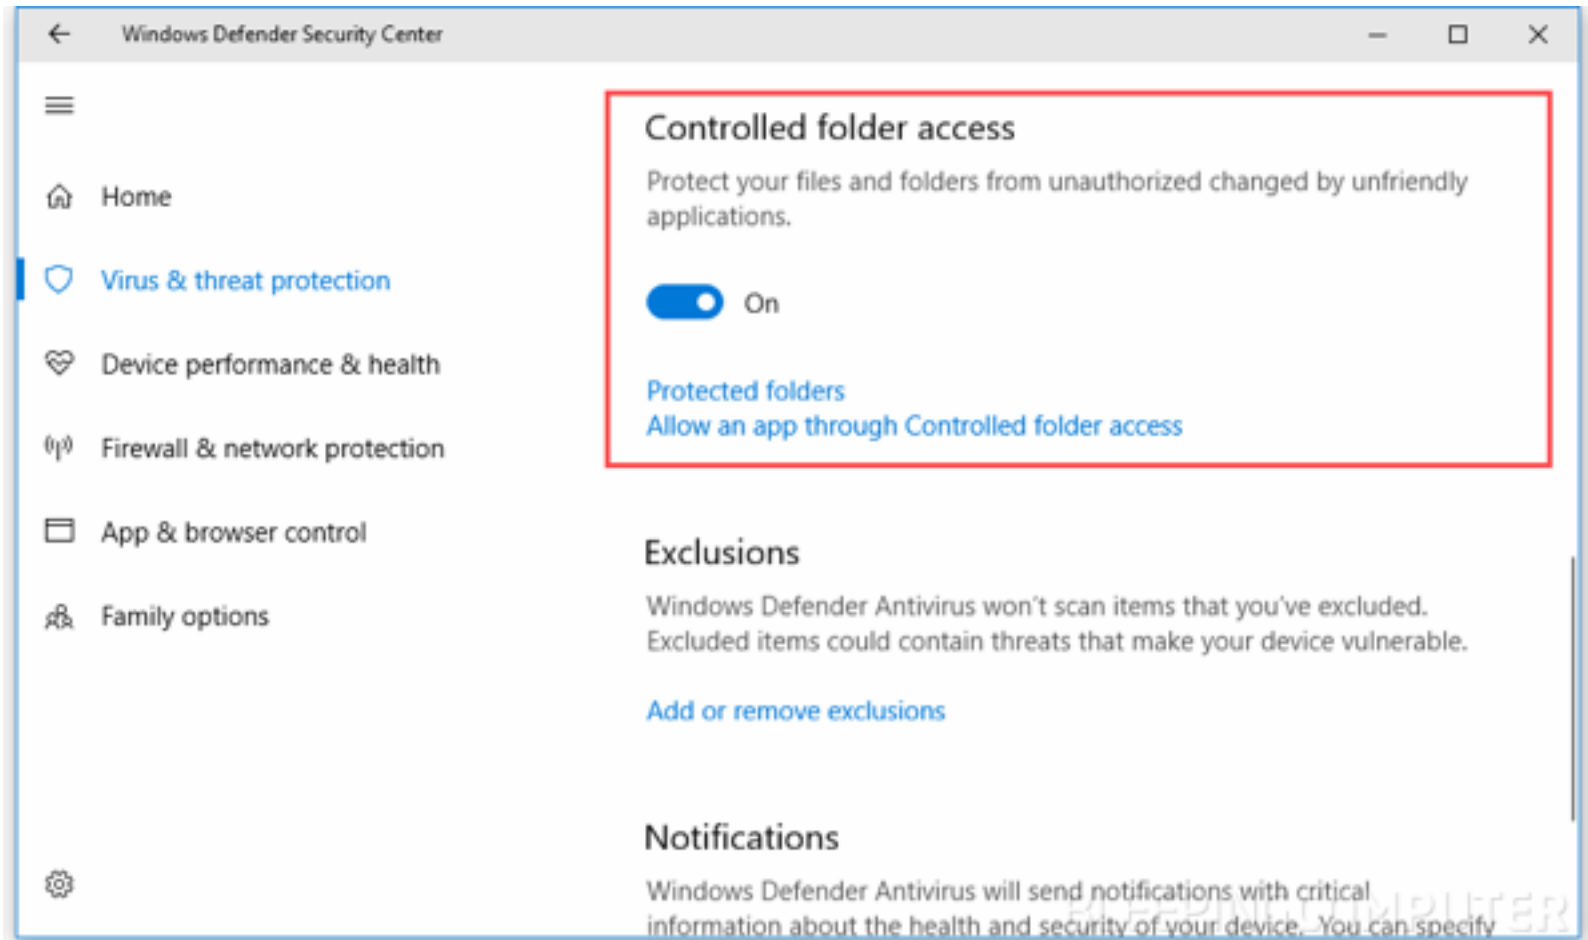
Windows Defender Security Center

Home

Virus & threat protection

Device performance & health

Firewall & network protection

App & browser control

Family options

Controlled folder access

Protect your files and folders from unauthorized changed by unfriendly applications.

On

Protected folders
Allow an app through Controlled folder access

Exclusions

Windows Defender Antivirus won't scan items that you've excluded. Excluded items could contain threats that make your device vulnerable.

Add or remove exclusions

Notifications

Windows Defender Antivirus will send notifications with critical information about the health and security of your device. You can specify

BLEEPINGCOMPUTER